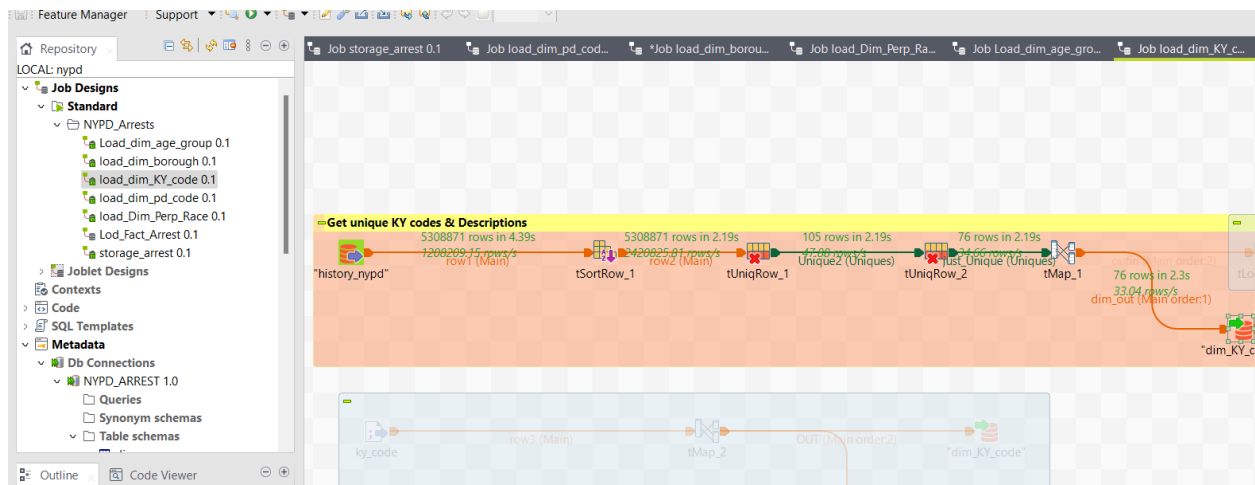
Feature Manager Support

Repository
LOCAL: nypd
Job Designs
Standard
NYPD_Arrests
Load_dim_age_group 0.1
load_dim_borough 0.1
load_dim_KY_code 0.1
load_dim_pd_code 0.1
load_Dim_Perp_Race 0.1
Lod_Fact_Arrest 0.1
storage_arrest 0.1
Joblet Designs
Contexts
Code
SQL Templates
Metadata
Db Connections
NYPD_ARREST 1.0
Queries
Synonym schemas
Table schemas

Outline Code Viewer

Job storage_arrest 0.1
Job load_dim_pd_cod...
*Job load_dim_borou...
Job load_Dim_Perp_Ra...
Job Load_dim_age_gro...
Job load_dim_KY_c...

Get unique KY codes & Descriptions
5308871 rows in 4.39s
1208209.15 rows/s
row1 (Main)
"history_nypd"
tSortRow_1
5308871 rows in 2.19s
2420825.81 rows/s
row2 (Main)
tUniqRow_1
105 rows in 2.19s
47.88 rows/s
Unique2 (Uniques)
tUniqRow_2
76 rows in 2.19s
34.66 rows/s
just_Unique (Uniques)
tMap_1
out2 (Main order:2)
76 rows in 2.3s
33.04 rows/s
dim_out (Main order:1)
"dim_KY_c
tLo

ky_code
row3 (Main)
tMap_2
OUT (Main order:2)
"dim_KY_code"